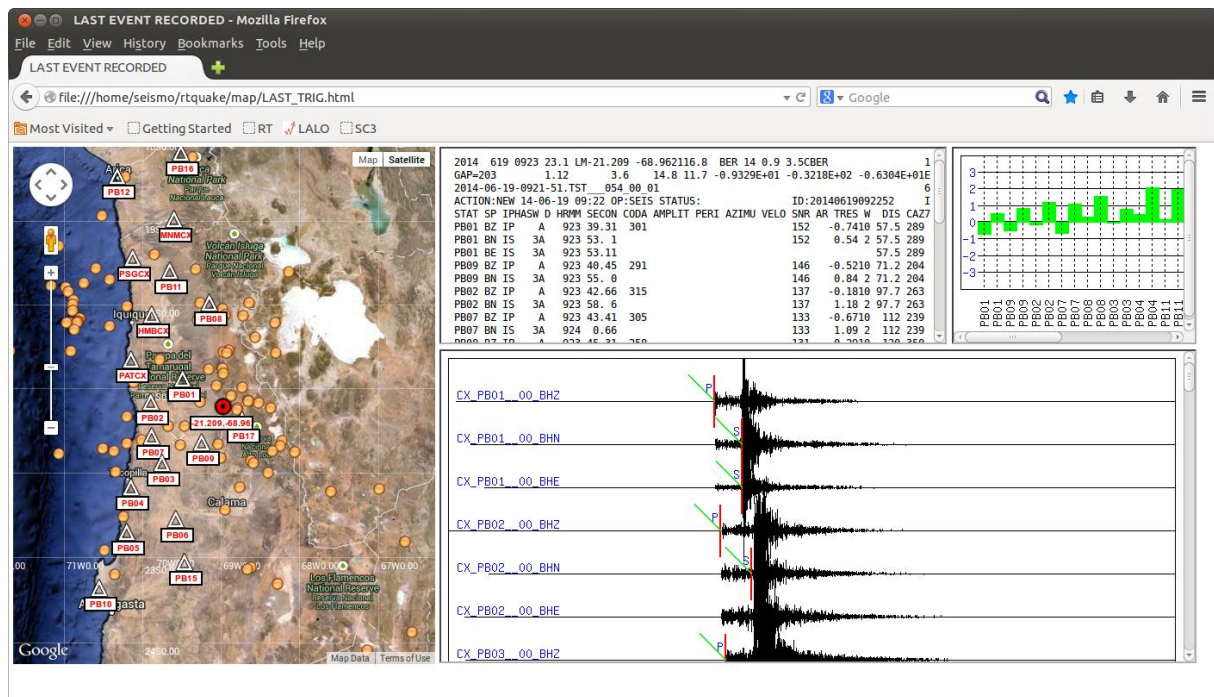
LAST EVENT RECORDED - Mozilla Firefox

File Edit View History Bookmarks Tools Help

LAST EVENT RECORDED

file:///home/seismo/rtquake/map/LAST_TRIG.html

Google

Most Visited Getting Started RT LALO SC3

Map Satellite

Arica
PB12
PB16
Lauca National Park
MNMCX
Volcán Isluga National Park
PSGCX
PB11
Iquique
PB08
HMBCX
Pampa del Tamarugal National Reserve
PATCX
PB01
PB02
-21.209,-68.96
PB17
PB07
PB09
Tocopilla
PB03
PB04
Calama
PB06
PB05
71W0.00
70W0.00
69W0.00
68W0.00
67W0.00
PB15
Los Flamencos National Reserve
PB10
Antofagasta
Google
Map Data Terms of Use

2014  619 0923 23.1 LM-21.209 -68.962116.8  BER 14 0.9 3.5CBER         1
GAP=203        1.12      3.6    14.8 11.7 -0.9329E+01 -0.3218E+02 -0.6304E+01E
2014-06-19-0921-51.TST___054_00_01                                     6
ACTION:NEW 14-06-19 09:22 OP:SEIS STATUS:            ID:20140619092252     I
STAT SP IPHASW D HRMM SECON CODA AMPLIT PERI AZIMU VELO SNR AR TRES W  DIS CAZ7
PB01 BZ IP    A   923 39.31  301                     152    -0.7410 57.5 289
PB01 BN IS    3A  923 53. 1                          152     0.54 2 57.5 289
PB01 BE IS    3A  923 53.11                                         57.5 289
PB09 BZ IP    A   923 40.45  291                     146    -0.5210 71.2 204
PB09 BN IS    3A  923 55. 0                          146     0.84 2 71.2 204
PB02 BZ IP    A   923 42.66  315                     137    -0.1810 97.7 263
PB02 BN IS    3A  923 58. 6                          137     1.18 2 97.7 263
PB07 BZ IP    A   923 43.41  305                     133    -0.6710  112 239
PB07 BN IS    3A  924  0.66                          133     1.09 2  112 239

3
2
1
0
-1
-2
-3
PB01 PB09 PB09 PB02 PB02 PB07 PB07 PB08 PB08 PB03 PB03 PB04 PB04 PB11 PB11

CX_PB01__00_BHZ
P
CX_PB01__00_BHN
S
CX_PB01__00_BHE
S
CX_PB02__00_BHZ
P
CX_PB02__00_BHN
S
CX_PB02__00_BHE
CX_PB03__00_BHZ